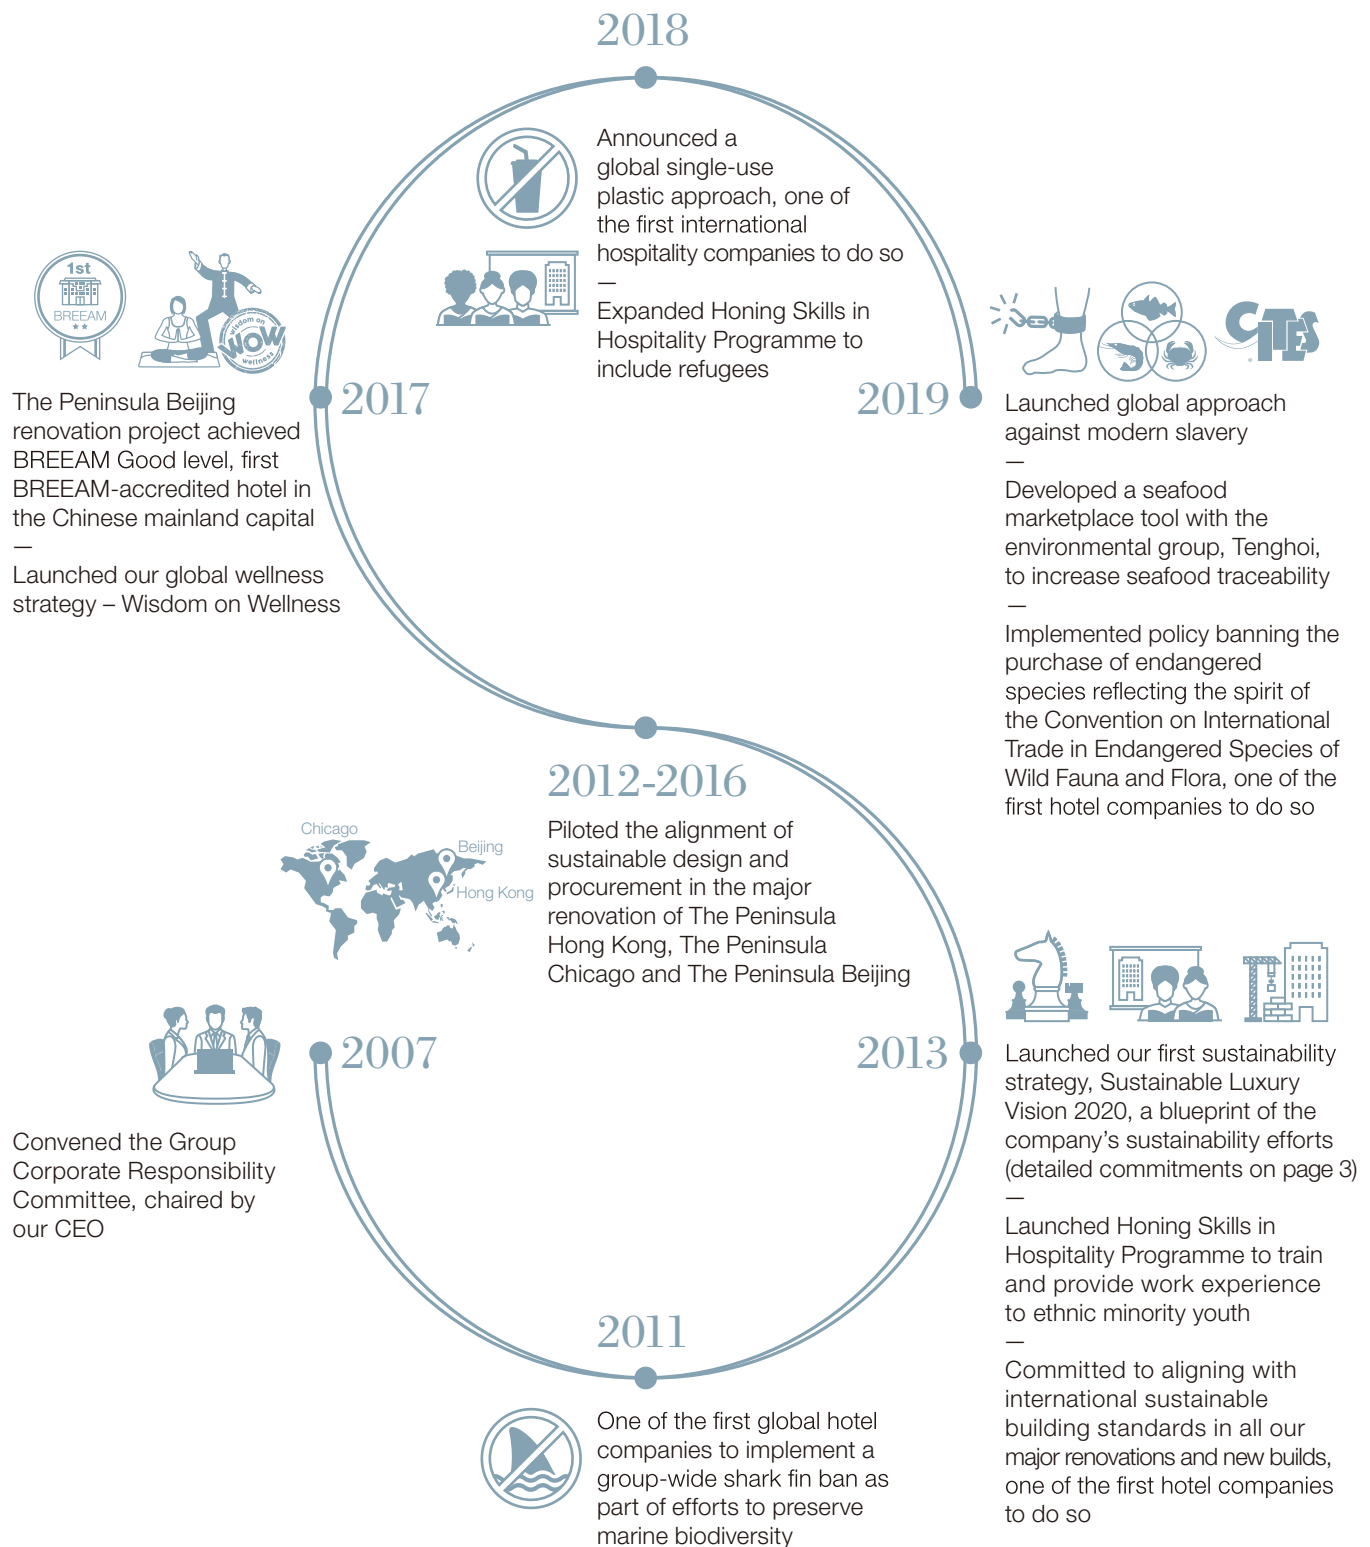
2018

Announced a global single-use plastic approach, one of the first international hospitality companies to do so

—

Expanded Honing Skills in Hospitality Programme to include refugees

1st
BREEAM
★★

wisdom on
WOW
wellness

2017

The Peninsula Beijing renovation project achieved BREEAM Good level, first BREEAM-accredited hotel in the Chinese mainland capital

—

Launched our global wellness strategy – Wisdom on Wellness

CITES

2019

Launched global approach against modern slavery

—

Developed a seafood marketplace tool with the environmental group, Tenghoi, to increase seafood traceability

—

Implemented policy banning the purchase of endangered species reflecting the spirit of the Convention on International Trade in Endangered Species of Wild Fauna and Flora, one of the first hotel companies to do so

2012-2016

Chicago
Beijing
Hong Kong

Piloted the alignment of sustainable design and procurement in the major renovation of The Peninsula Hong Kong, The Peninsula Chicago and The Peninsula Beijing

2007

Convened the Group Corporate Responsibility Committee, chaired by our CEO

2013

Launched our first sustainability strategy, Sustainable Luxury Vision 2020, a blueprint of the company's sustainability efforts (detailed commitments on page 3)

—

Launched Honing Skills in Hospitality Programme to train and provide work experience to ethnic minority youth

—

Committed to aligning with international sustainable building standards in all our major renovations and new builds, one of the first hotel companies to do so

2011

One of the first global hotel companies to implement a group-wide shark fin ban as part of efforts to preserve marine biodiversity